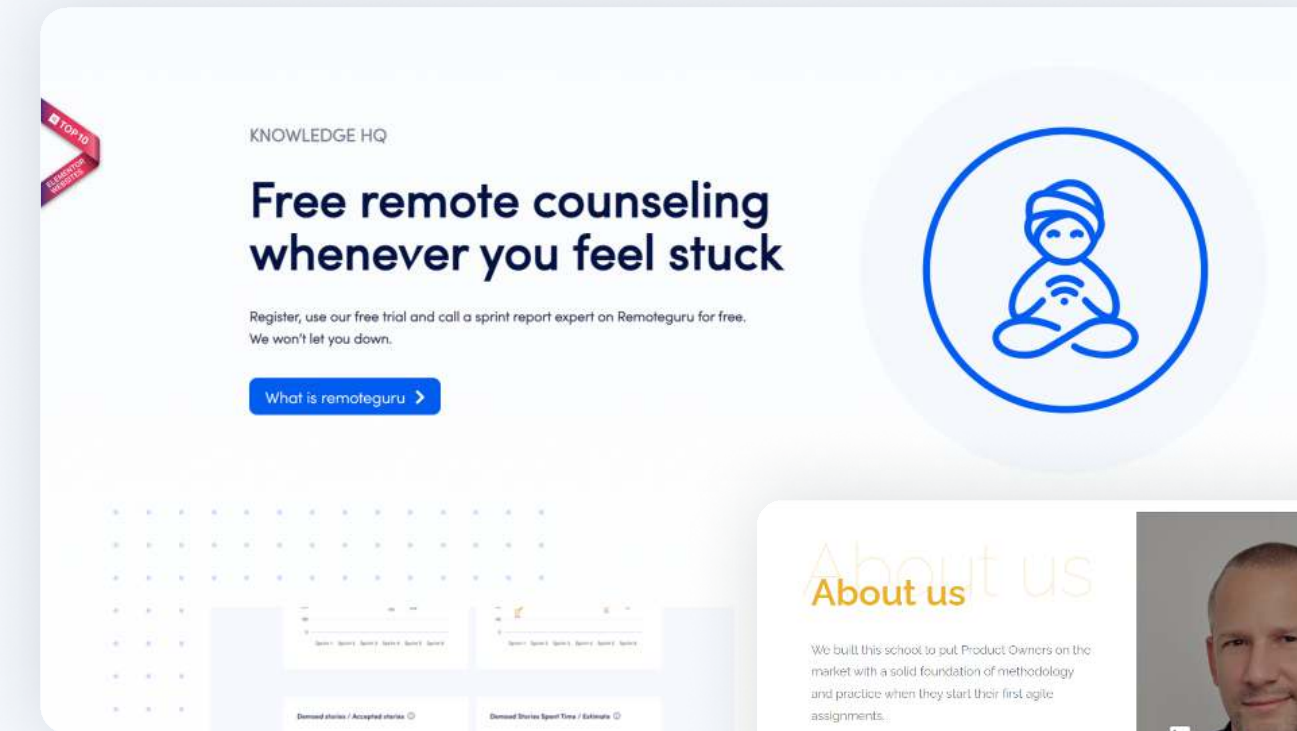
TOP10
ELEMENTOR WEBSITES

KNOWLEDGE HQ

Free remote counseling whenever you feel stuck

Register, use our free trial and call a sprint report expert on Remoteguru for free. We won't let you down.

What is remoteguru

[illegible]

Demoed stories / Accepted stories

Demoed Stories Spent Time / Estimate

About us

About us

We built this school to put Product Owners on the market with a solid foundation of methodology and practice when they start their first agile assignments.